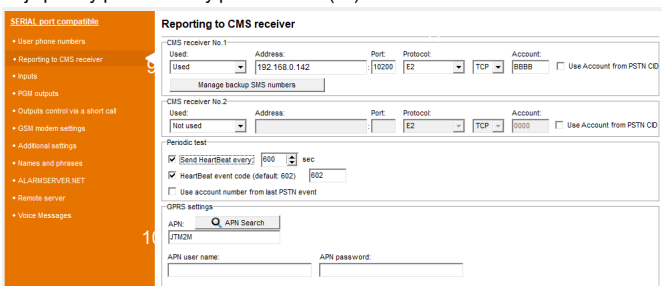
SERIAL port compatible
• User phone numbers
• Reporting to CMS receiver
• Inputs
• PGM outputs
• Outputs control via a short call
• GSM modem settings
• Additional settings
• Names and phrases
• ALARMSERVER.NET
• Remote server
• Voice Messages

9

10

Reporting to CMS receiver

CMS receiver No.1
Used: Used
Address: 192.168.0.142
Port: 10200
Protocol: E2 TCP
Account: BBBB
Use Account from PSTN CID
Manage backup SMS numbers

CMS receiver No.2
Used: Not used
Address:
Port:
Protocol: E2 TCP
Account: 0000
Use Account from PSTN CID

Periodic test
Send HeartBeat every: 600 sec
HeartBeat event code (default: 602) 602
Use account number from last PSTN event

GPRS settings
APN: APN Search
JTM2M
APN user name:
APN password: